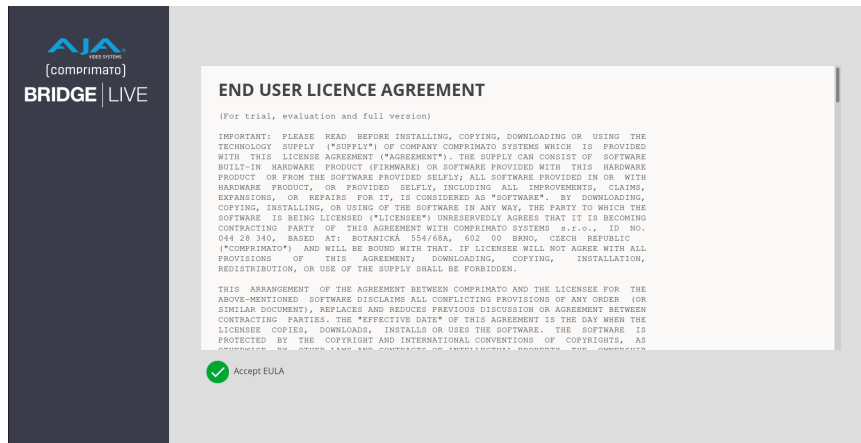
AJA VIDEO SYSTEMS
[comprimato]
BRIDGE | LIVE

END USER LICENCE AGREEMENT

(For trial, evaluation and full version)

IMPORTANT: PLEASE READ BEFORE INSTALLING, COPYING, DOWNLOADING OR USING THE TECHNOLOGY SUPPLY ("SUPPLY") OF COMPANY COMPRIMATO SYSTEMS WHICH IS PROVIDED WITH THIS LICENSE AGREEMENT ("AGREEMENT"). THE SUPPLY CAN CONSIST OF SOFTWARE BUILT-IN HARDWARE PRODUCT (FIRMWARE) OR SOFTWARE PROVIDED WITH THIS HARDWARE PRODUCT OR FROM THE SOFTWARE PROVIDED SELFLY; ALL SOFTWARE PROVIDED IN OR WITH HARDWARE PRODUCT, OR PROVIDED SELFLY, INCLUDING ALL IMPROVEMENTS, CLAIMS, EXPANSIONS, OR REPAIRS FOR IT, IS CONSIDERED AS "SOFTWARE". BY DOWNLOADING, COPYING, INSTALLING, OR USING OF THE SOFTWARE IN ANY WAY, THE PARTY TO WHICH THE SOFTWARE IS BEING LICENSED ("LICENSEE") UNRESERVEDLY AGREES THAT IT IS BECOMING CONTRACTING PARTY OF THIS AGREEMENT WITH COMPRIMATO SYSTEMS s.r.o., ID NO. 044 28 340, BASED AT: BOTANICKÁ 554/68A, 602 00 BRNO, CZECH REPUBLIC ("COMPRIMATO") AND WILL BE BOUND WITH THAT. IF LICENSEE WILL NOT AGREE WITH ALL PROVISIONS OF THIS AGREEMENT; DOWNLOADING, COPYING, INSTALLATION, REDISTRIBUTION, OR USE OF THE SUPPLY SHALL BE FORBIDDEN.

THIS ARRANGEMENT OF THE AGREEMENT BETWEEN COMPRIMATO AND THE LICENSEE FOR THE ABOVE-MENTIONED SOFTWARE DISCLAIMS ALL CONFLICTING PROVISIONS OF ANY ORDER (OR SIMILAR DOCUMENT), REPLACES AND REDUCES PREVIOUS DISCUSSION OR AGREEMENT BETWEEN CONTRACTING PARTIES. THE "EFFECTIVE DATE" OF THIS AGREEMENT IS THE DAY WHEN THE LICENSEE COPIES, DOWNLOADS, INSTALLS OR USES THE SOFTWARE. THE SOFTWARE IS PROTECTED BY THE COPYRIGHT AND INTERNATIONAL CONVENTIONS OF COPYRIGHTS, AS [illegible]

Accept EULA